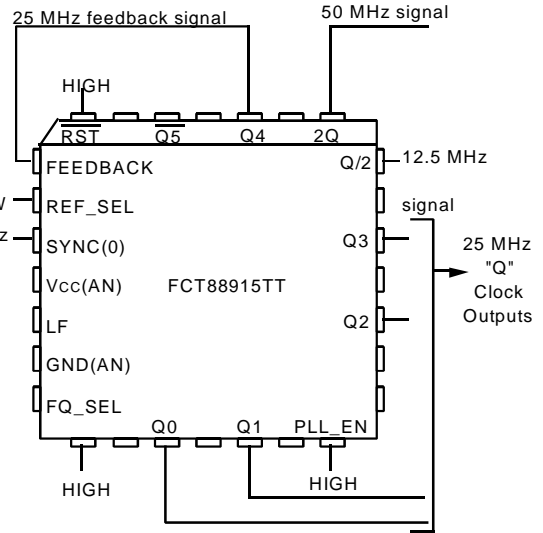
25 MHz feedback signal

50 MHz signal

HIGH

$\overline{RST}$

$\overline{Q5}$

Q4

2Q

FEEDBACK

Q/2

12.5 MHz

W

REF_SEL

signal

z

SYNC(0)

Q3

25 MHz "Q" Clock Outputs

Vcc(AN)

FCT88915TT

Q2

LF

GND(AN)

FQ_SEL

Q0

Q1

PLL_EN

HIGH

HIGH